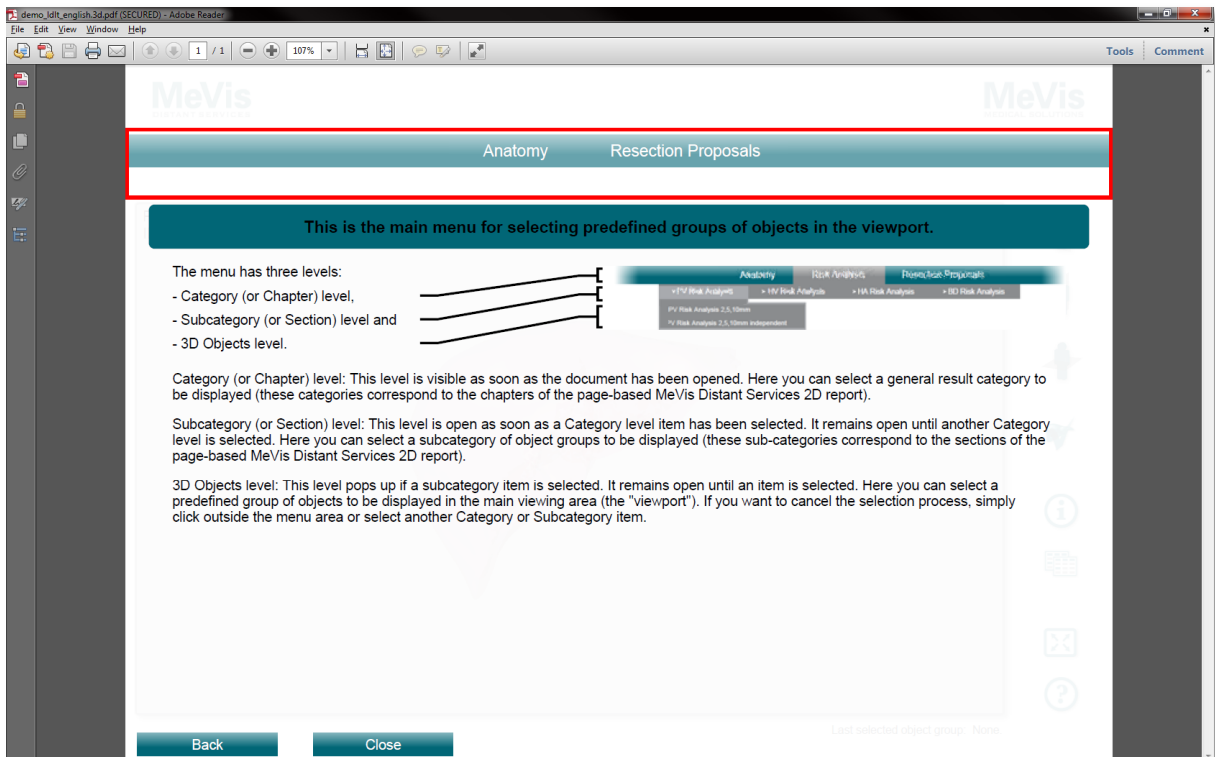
demo_ldlt_english.3d.pdf (SECURED) - Adobe Reader

File Edit View Window Help

1 / 1 107%

Tools Comment

MeVis
DISTANT SERVICES

MeVis
DISTANT SERVICES

Anatomy Resection Proposals

This is the main menu for selecting predefined groups of objects in the viewport.

The menu has three levels:

- Category (or Chapter) level,

- Subcategory (or Section) level and

- 3D Objects level.

Anatomy Risk Analysis Resection Proposals

> PV Risk Analysis > HV Risk Analysis > HA Risk Analysis > BD Risk Analysis

PV Risk Analysis 2,5,10mm

PV Risk Analysis 2,5,10mm independent

Category (or Chapter) level: This level is visible as soon as the document has been opened. Here you can select a general result category to be displayed (these categories correspond to the chapters of the page-based MeVis Distant Services 2D report).

Subcategory (or Section) level: This level is open as soon as a Category level item has been selected. It remains open until another Category level is selected. Here you can select a subcategory of object groups to be displayed (these sub-categories correspond to the sections of the page-based MeVis Distant Services 2D report).

3D Objects level: This level pops up if a subcategory item is selected. It remains open until an item is selected. Here you can select a predefined group of objects to be displayed in the main viewing area (the "viewport"). If you want to cancel the selection process, simply click outside the menu area or select another Category or Subcategory item.

Last selected object group: None

Back Close